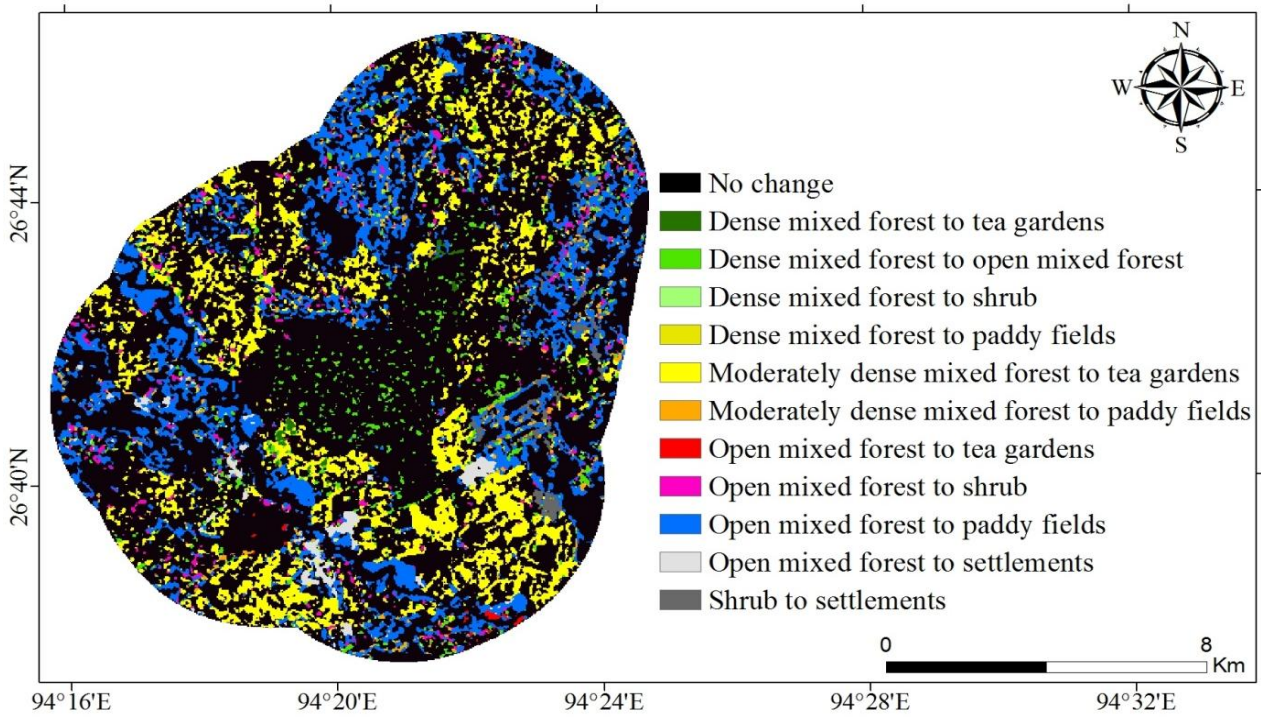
N
W
E
S

26°44'N
26°40'N

No change
Dense mixed forest to tea gardens
Dense mixed forest to open mixed forest
Dense mixed forest to shrub
Dense mixed forest to paddy fields
Moderately dense mixed forest to tea gardens
Moderately dense mixed forest to paddy fields
Open mixed forest to tea gardens
Open mixed forest to shrub
Open mixed forest to paddy fields
Open mixed forest to settlements
Shrub to settlements

0
8
Km

94°16'E
94°20'E
94°24'E
94°28'E
94°32'E